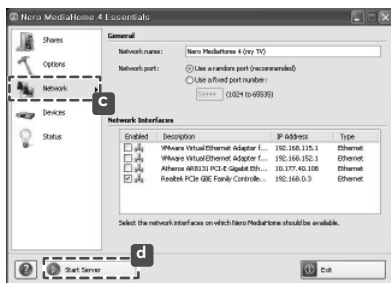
Nero MediaHome 4 Essentials

Shares

Options

Network

c

Devices

Status

General

Network name: Nero MediaHome 4 (my TV)

Network port: Use a random port (recommended)

Use a fixed port number:

54444 (1024 to 65535)

Network Interfaces

| Enabled | Description | IP Address | Type |
|---|---|---|---|
| | VMware Virtual Ethernet Adapter f... | 192.168.115.1 | Ethernet |
| | VMware Virtual Ethernet Adapter f... | 192.168.152.1 | Ethernet |
| | Atheros AR8131 PCI-E Gigabit Eth... | 10.177.40.108 | Ethernet |
| | Realtek PCIe GBE Family Controlle... | 192.168.0.3 | Ethernet |

Select the network interfaces on which Nero MediaHome should be available.

d

Start Server

Exit